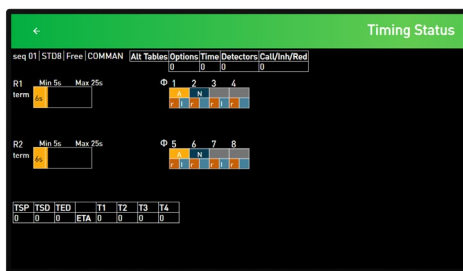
←

Timing Status

seq 01 | STD8 | Free | COMMAN

| Alt Tables | Options | Time | Detectors | Call/Inh/Red |
|---|---|---|---|---|
| | 0 | 0 | 0 | 0 |

R1 Min 5s Max 25s
term 6s

Φ 1 2 3 4
A N
r r r r r r

R2 Min 5s Max 25s
term 6s

Φ 5 6 7 8
A N
r r r r r r

| TSP | TSD | TED | | T1 | T2 | T3 | T4 |
|---|---|---|---|---|---|---|---|
| 0 | 0 | 0 | ETA | 0 | 0 | 0 | 0 |